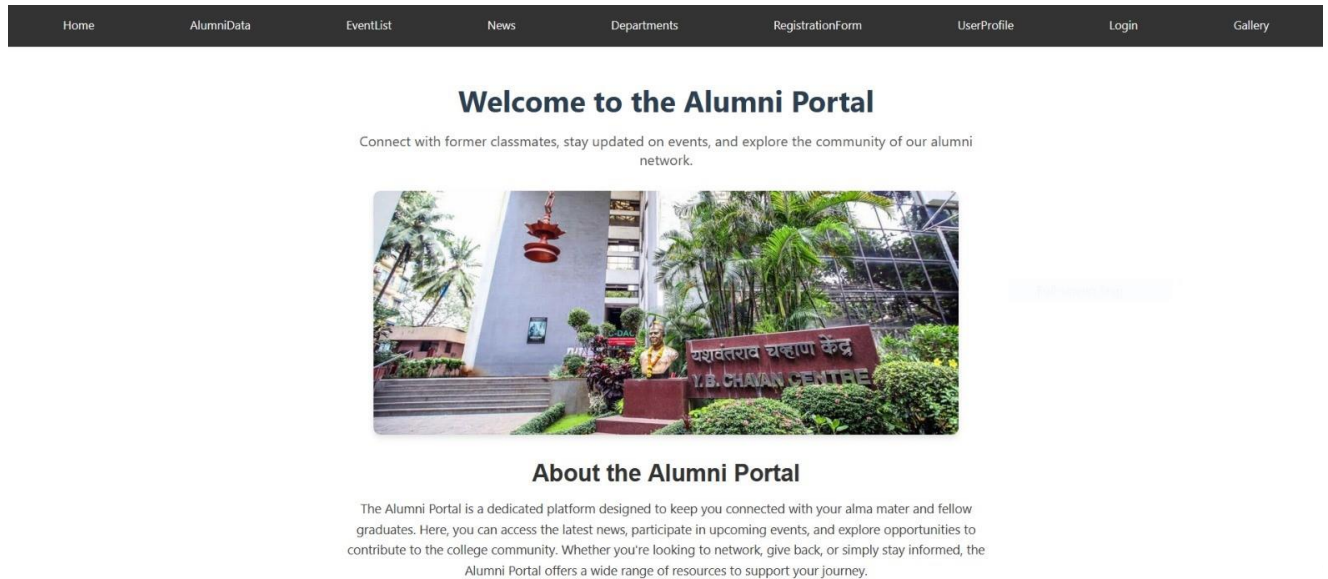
Home AlumniData EventList News Departments RegistrationForm UserProfile Login Gallery

Welcome to the Alumni Portal

Connect with former classmates, stay updated on events, and explore the community of our alumni network.

यशवंतराव चव्हाण केंद्र
Y. B. CHAVAN CENTRE

About the Alumni Portal

The Alumni Portal is a dedicated platform designed to keep you connected with your alma mater and fellow graduates. Here, you can access the latest news, participate in upcoming events, and explore opportunities to contribute to the college community. Whether you're looking to network, give back, or simply stay informed, the Alumni Portal offers a wide range of resources to support your journey.